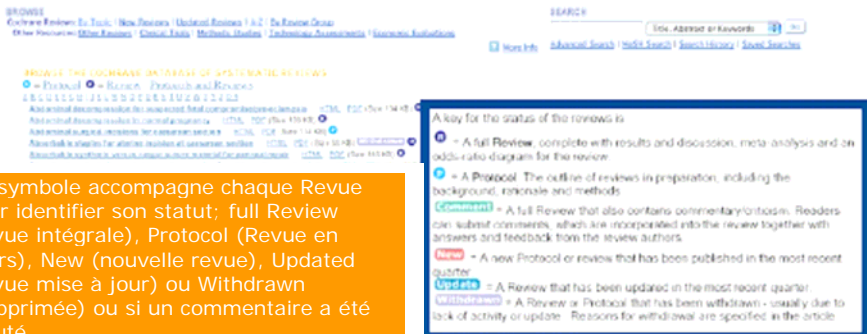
BROWSE
Cochrane Reviews: By Topic | New Reviews | Updated Reviews | A-Z | By Review Group
Other Resources: Other Reviews | Clinical Trials | Methods Studies | Technology Assessments | Economic Evaluations

SEARCH
Title, Abstract or Keywords Go
More Info Advanced Search | MeSH Search | Search History | Saved Searches

BROWSE THE COCHRANE DATABASE OF SYSTEMATIC REVIEWS
= Protocol = Review Protocols and Reviews
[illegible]
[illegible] HTML PDF
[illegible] HTML PDF
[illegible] HTML PDF
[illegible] HTML PDF
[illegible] HTML PDF

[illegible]symbole accompagne chaque Revue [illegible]r identifier son statut; full Review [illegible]vue intégrale), Protocol (Revue en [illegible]rs), New (nouvelle revue), Updated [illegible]vue mise à jour) ou Withdrawn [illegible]pprimée) ou si un commentaire a été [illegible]uté

A key for the status of the reviews is

= A full Review, complete with results and discussion, meta-analysis and an odds-ratio diagram for the review

= A Protocol. The outline of reviews in preparation, including the background, rationale and methods

Comment = A full Review that also contains commentary/criticism. Readers can submit comments, which are incorporated into the review together with answers and feedback from the review authors.

New = A new Protocol or review that has been published in the most recent quarter

Update = A Review that has been updated in the most recent quarter.

Withdrawn = A Review or Protocol that has been withdrawn - usually due to lack of activity or update. Reasons for withdrawal are specified in the article